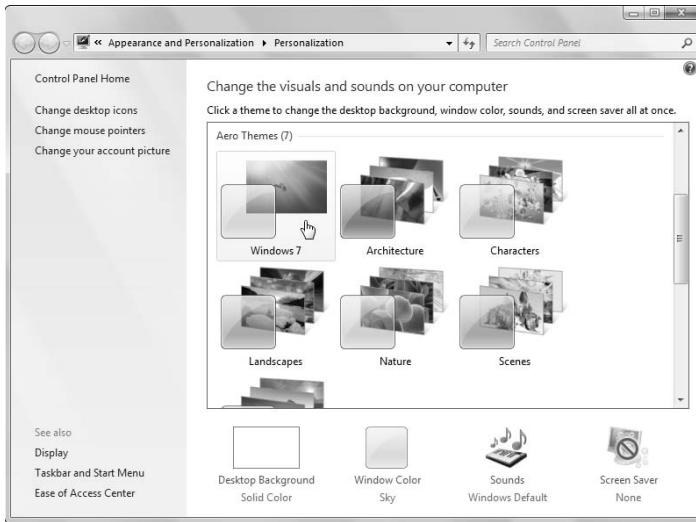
« Appearance and Personalization ▸ Personalization

Search Control Panel

Control Panel Home

Change desktop icons

Change mouse pointers

Change your account picture

Change the visuals and sounds on your computer

Click a theme to change the desktop background, window color, sounds, and screen saver all at once.

Aero Themes (7)

Windows 7

Architecture

Characters

Landscapes

Nature

Scenes

See also

Display

Taskbar and Start Menu

Ease of Access Center

Desktop Background
Solid Color

Window Color
Sky

Sounds
Windows Default

Screen Saver
None